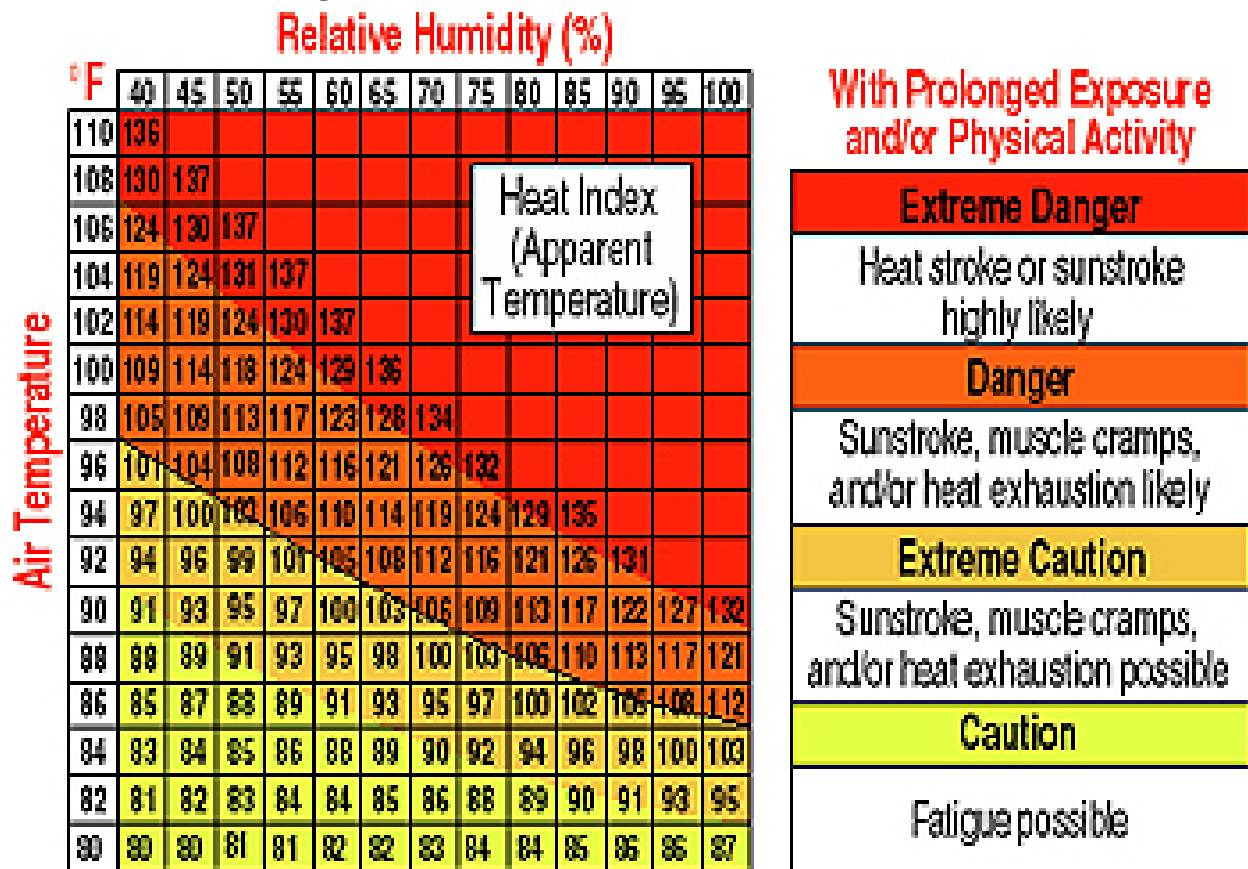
Relative Humidity (%)

| °F | 40 | 45 | 50 | 55 | 60 | 65 | 70 | 75 | 80 | 85 | 90 | 95 | 100 |
|---|---|---|---|---|---|---|---|---|---|---|---|---|---|
| 110 | 136 | | | | | | | | | | | | |
| 108 | 130 | 137 | | | | | | | | | | | |
| 106 | 124 | 130 | 137 | | | | | | | | | | |
| 104 | 119 | 124 | 131 | 137 | | | | | | | | | |
| 102 | 114 | 119 | 124 | 130 | 137 | | | | | | | | |
| 100 | 109 | 114 | 118 | 124 | 129 | 136 | | | | | | | |
| 98 | 105 | 109 | 113 | 117 | 123 | 128 | 134 | | | | | | |
| 96 | 101 | 104 | 108 | 112 | 116 | 121 | 126 | 132 | | | | | |
| 94 | 97 | 100 | 102 | 106 | 110 | 114 | 119 | 124 | 129 | 135 | | | |
| 92 | 94 | 96 | 99 | 101 | 105 | 108 | 112 | 116 | 121 | 126 | 131 | | |
| 90 | 91 | 93 | 95 | 97 | 100 | 103 | 106 | 109 | 113 | 117 | 122 | 127 | 132 |
| 88 | 88 | 89 | 91 | 93 | 95 | 98 | 100 | 103 | 106 | 110 | 113 | 117 | 121 |
| 86 | 85 | 87 | 88 | 89 | 91 | 93 | 95 | 97 | 100 | 102 | 105 | 108 | 112 |
| 84 | 83 | 84 | 85 | 86 | 88 | 89 | 90 | 92 | 94 | 96 | 98 | 100 | 103 |
| 82 | 81 | 82 | 83 | 84 | 84 | 85 | 86 | 88 | 89 | 90 | 91 | 93 | 95 |
| 80 | 80 | 80 | 81 | 81 | 82 | 82 | 83 | 84 | 84 | 85 | 86 | 86 | 87 |

Air Temperature

Heat Index (Apparent Temperature)

With Prolonged Exposure and/or Physical Activity

Extreme Danger
Heat stroke or sunstroke highly likely

Danger
Sunstroke, muscle cramps, and/or heat exhaustion likely

Extreme Caution
Sunstroke, muscle cramps, and/or heat exhaustion possible

Caution
Fatigue possible